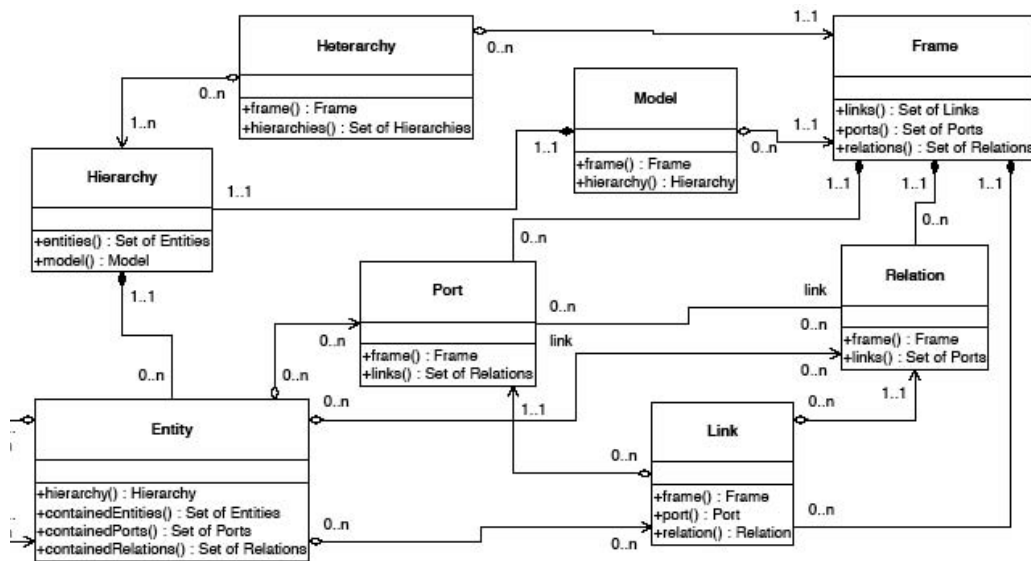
Heterarchy

+frame() : Frame
+hierarchies() : Set of Hierarchies

0..n
1..1
0..n
1..n

Frame

+links() : Set of Links
+ports() : Set of Ports
+relations() : Set of Relations

Model

+frame() : Frame
+hierarchy() : Hierarchy

1..1
0..n
1..1
1..1

Hierarchy

+entities() : Set of Entities
+model() : Model

1..1
1..1
1..1
1..1
0..n
0..n

Relation

+frame() : Frame
+links() : Set of Ports

Port

+frame() : Frame
+links() : Set of Relations

0..n
link
0..n
link
0..n
0..n
0..n
1..1
0..n
1..1
0..n

Entity

+hierarchy() : Hierarchy
+containedEntities() : Set of Entities
+containedPorts() : Set of Ports
+containedRelations() : Set of Relations

0..n
0..n

Link

+frame() : Frame
+port() : Port
+relation() : Relation

0..n
0..n
0..n